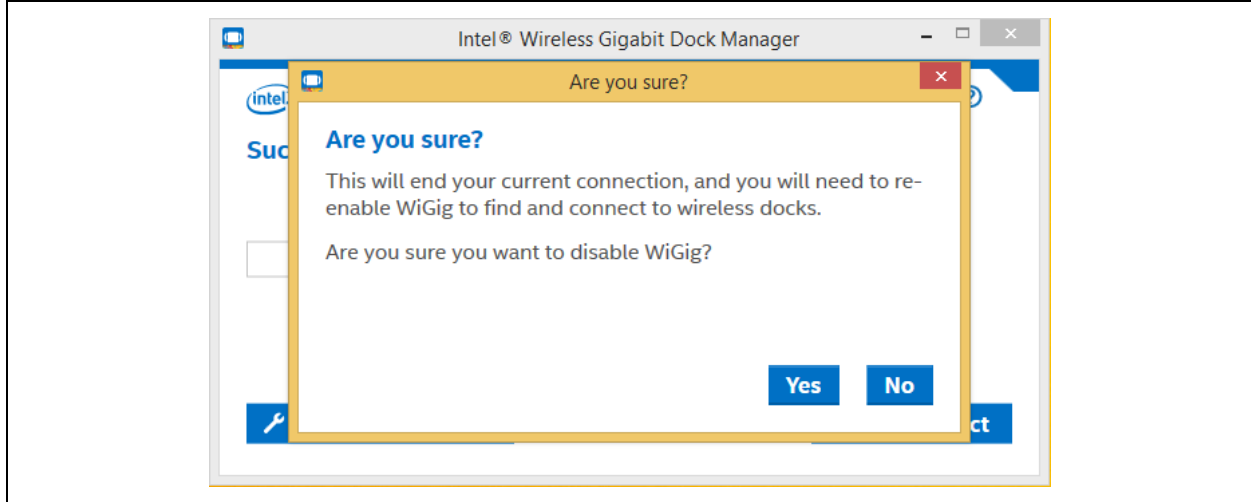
Intel® Wireless Gigabit Dock Manager

intel

Suc

ct

Are you sure?

Are you sure?

This will end your current connection, and you will need to re-enable WiGig to find and connect to wireless docks.

Are you sure you want to disable WiGig?

Yes

No